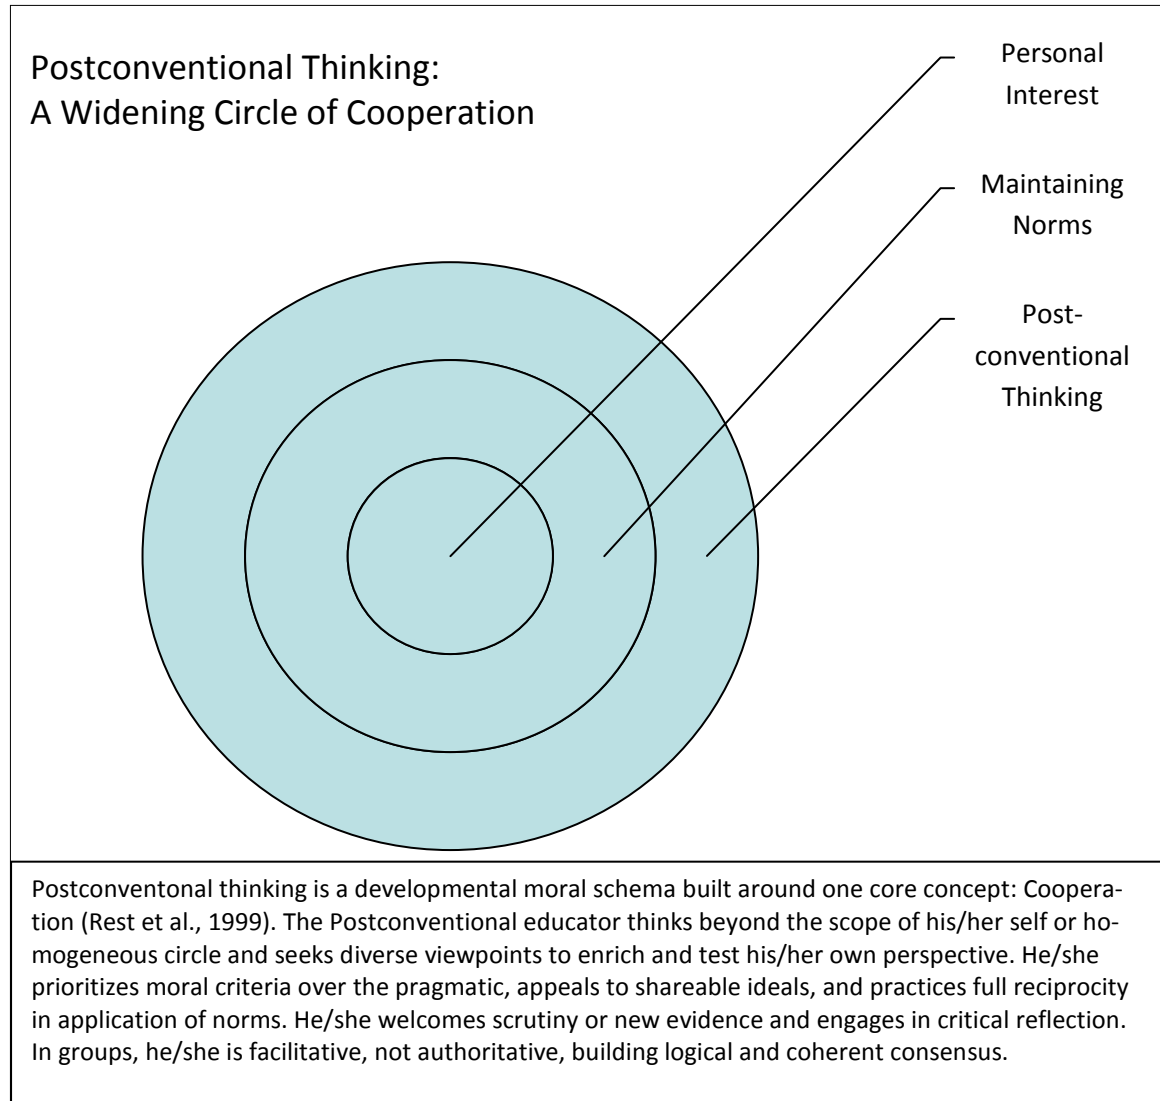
Postconventional Thinking:
A Widening Circle of Cooperation

Personal Interest

Maintaining Norms

Post-conventional Thinking

Postconventonal thinking is a developmental moral schema built around one core concept: Cooperation (Rest et al., 1999). The Postconventional educator thinks beyond the scope of his/her self or homogeneous circle and seeks diverse viewpoints to enrich and test his/her own perspective. He/she prioritizes moral criteria over the pragmatic, appeals to shareable ideals, and practices full reciprocity in application of norms. He/she welcomes scrutiny or new evidence and engages in critical reflection. In groups, he/she is facilitative, not authoritative, building logical and coherent consensus.